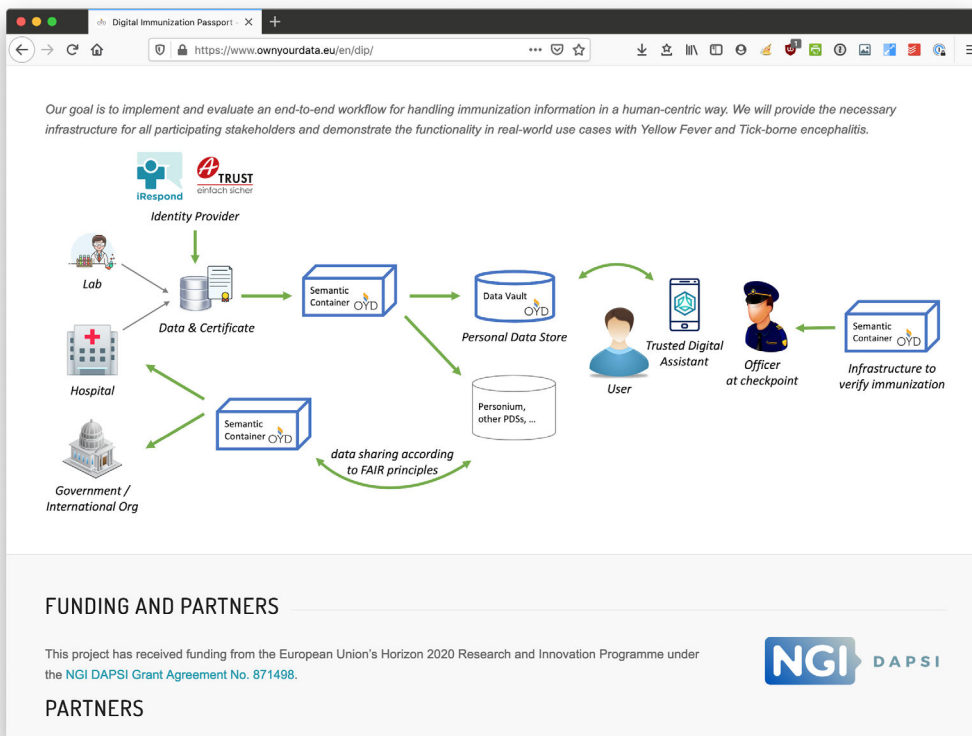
Digital Immunization Passport ×

https://www.ownyourdata.eu/en/dip/

Our goal is to implement and evaluate an end-to-end workflow for handling immunization information in a human-centric way. We will provide the necessary infrastructure for all participating stakeholders and demonstrate the functionality in real-world use cases with Yellow Fever and Tick-borne encephalitis.

iRespond

A TRUST einfach sicher

Identity Provider

Lab

Data & Certificate

Semantic Container OYD

Data Vault OYD

Personal Data Store

Trusted Digital Assistant

Officer at checkpoint

Semantic Container OYD

Infrastructure to verify immunization

Hospital

User

Personium, other PDSs, ...

Semantic Container OYD

data sharing according to FAIR principles

Government / International Org

FUNDING AND PARTNERS

This project has received funding from the European Union's Horizon 2020 Research and Innovation Programme under the NGI DAPSI Grant Agreement No. 871498.

NGI DAPSI

PARTNERS